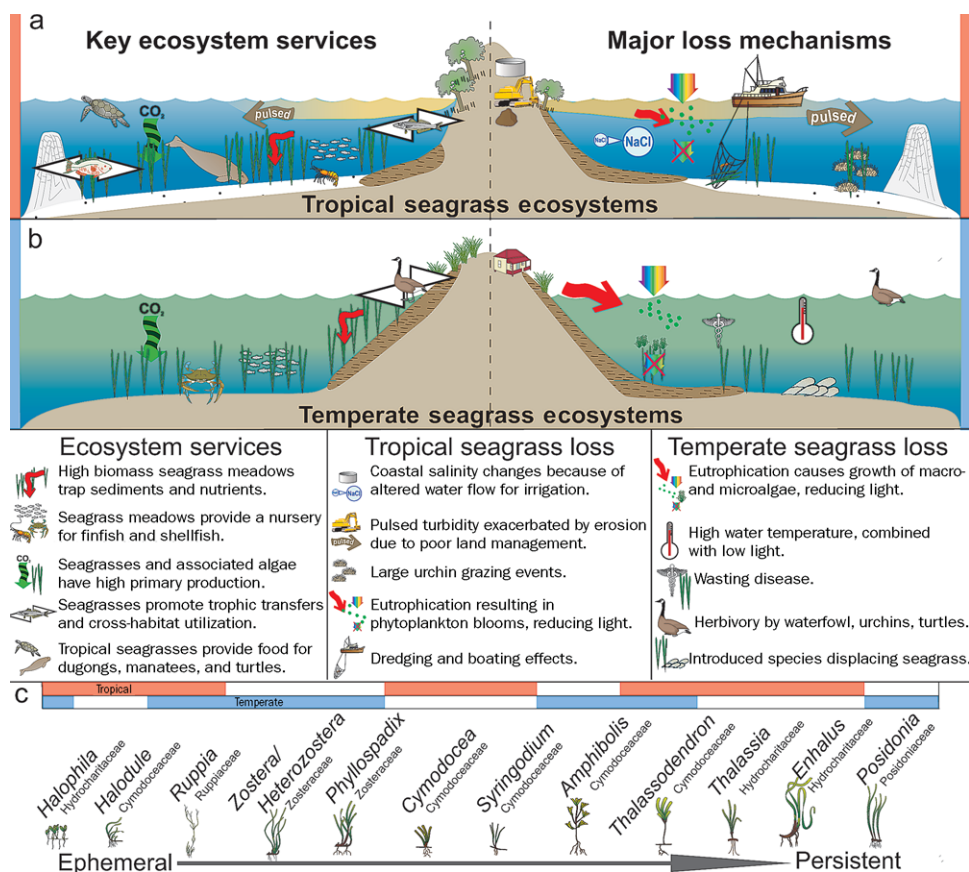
a

Key ecosystem services

Major loss mechanisms

$CO_2$

pulsed

NaCl

pulsed

Tropical seagrass ecosystems

b

$CO_2$

Temperate seagrass ecosystems

| Ecosystem services | Tropical seagrass loss | Temperate seagrass loss |
|---|---|---|
| High biomass seagrass meadows trap sediments and nutrients. | Coastal salinity changes because of altered water flow for irrigation. | Eutrophication causes growth of macro- and microalgae, reducing light. |
| Seagrass meadows provide a nursery for finfish and shellfish. | Pulsed turbidity exacerbated by erosion due to poor land management. | High water temperature, combined with low light. |
| Seagrasses and associated algae have high primary production. | Large urchin grazing events. | Wasting disease. |
| Seagrasses promote trophic transfers and cross-habitat utilization. | Eutrophication resulting in phytoplankton blooms, reducing light. | Herbivory by waterfowl, urchins, turtles. |
| Tropical seagrasses provide food for dugongs, manatees, and turtles. | Dredging and boating effects. | Introduced species displacing seagrass. |

c

Tropical

Temperate

Halophila Hydrocharitaceae

Halodule Cymodoceaceae

Ruppia Ruppiaceae

Zostera/ Heterozostera Zosteraceae

Phyllospadix Zosteraceae

Cymodocea Cymodoceaceae

Syringodium Cymodoceaceae

Amphibolis Cymodoceaceae

Thalassodendron Cymodoceaceae

Thalassia Hydrocharitaceae

Enhalus Hydrocharitaceae

Posidonia Posidoniaceae

Ephemeral

Persistent